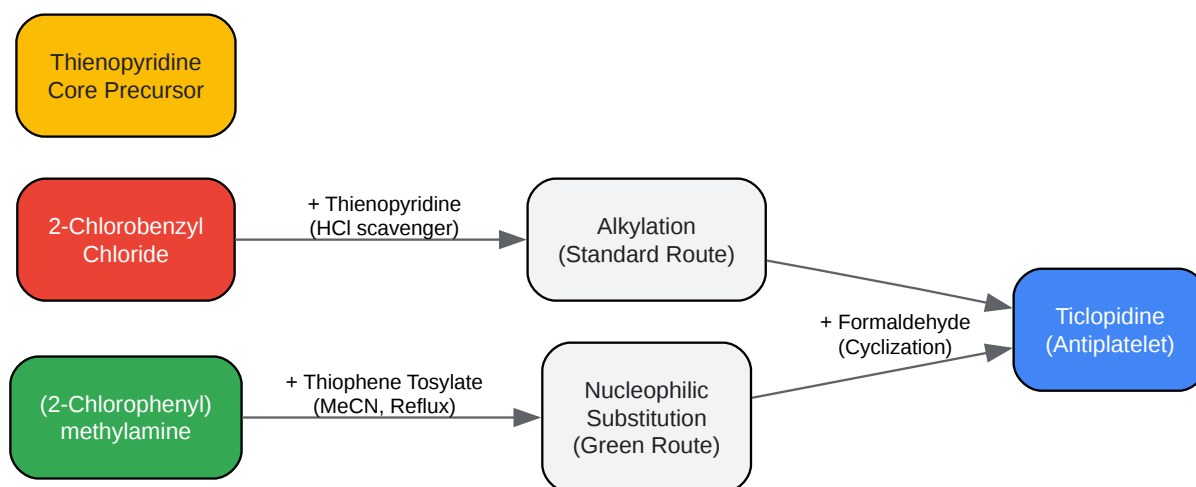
Thienopyridine Core Precursor

2-Chlorobenzyl Chloride

+ Thienopyridine (HCl scavenger)

Alkylation (Standard Route)

+ Formaldehyde (Cyclization)

Ticlopidine (Antiplatelet)

(2-Chlorophenyl) methylamine

+ Thiophene Tosylate (MeCN, Reflux)

Nucleophilic Substitution (Green Route)